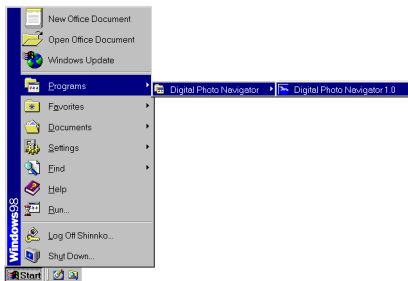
New Office Document
Open Office Document
Windows Update
Programs
Digital Photo Navigator
Digital Photo Navigator 1.0
Favorites
Documents
Settings
Find
Help
Run...
Log Off Shinnko...
Shut Down...
Windows98
Start